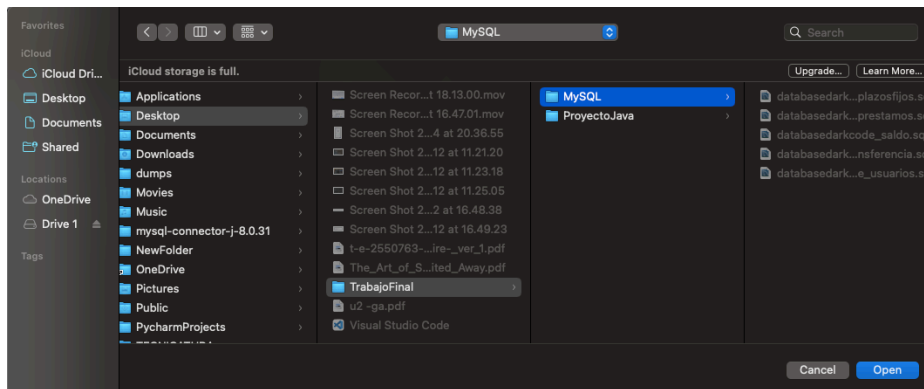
Favorites
iCloud
iCloud Dri...
Desktop
Documents
Shared
Locations
OneDrive
Drive 1
Tags

MySQL
Search

iCloud storage is full.
Upgrade...
Learn More...

Applications
Desktop
Documents
Downloads
dumps
Movies
Music
mysql-connector-j-8.0.31
NewFolder
OneDrive
Pictures
Public
PycharmProjects
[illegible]

Screen Recor...t 18.13.00.mov
Screen Recor...t 16.47.01.mov
Screen Shot 2...4 at 20.36.55
Screen Shot 2...12 at 11.21.20
Screen Shot 2...12 at 11.23.18
Screen Shot 2...12 at 11.25.05
Screen Shot 2...2 at 16.48.38
Screen Shot 2...12 at 16.49.23
t-e-2550763-...ire-_ver_1.pdf
The_Art_of_S...ited_Away.pdf
TrabajoFinal
u2 -ga.pdf
Visual Studio Code

MySQL
ProyectoJava

databasedark...plazosfijos.s
databasedark...prestamos.s
databasedarkcode_saldo.s
databasedark...nsferencia.s
databasedark...e_usuarios.s

Cancel
Open